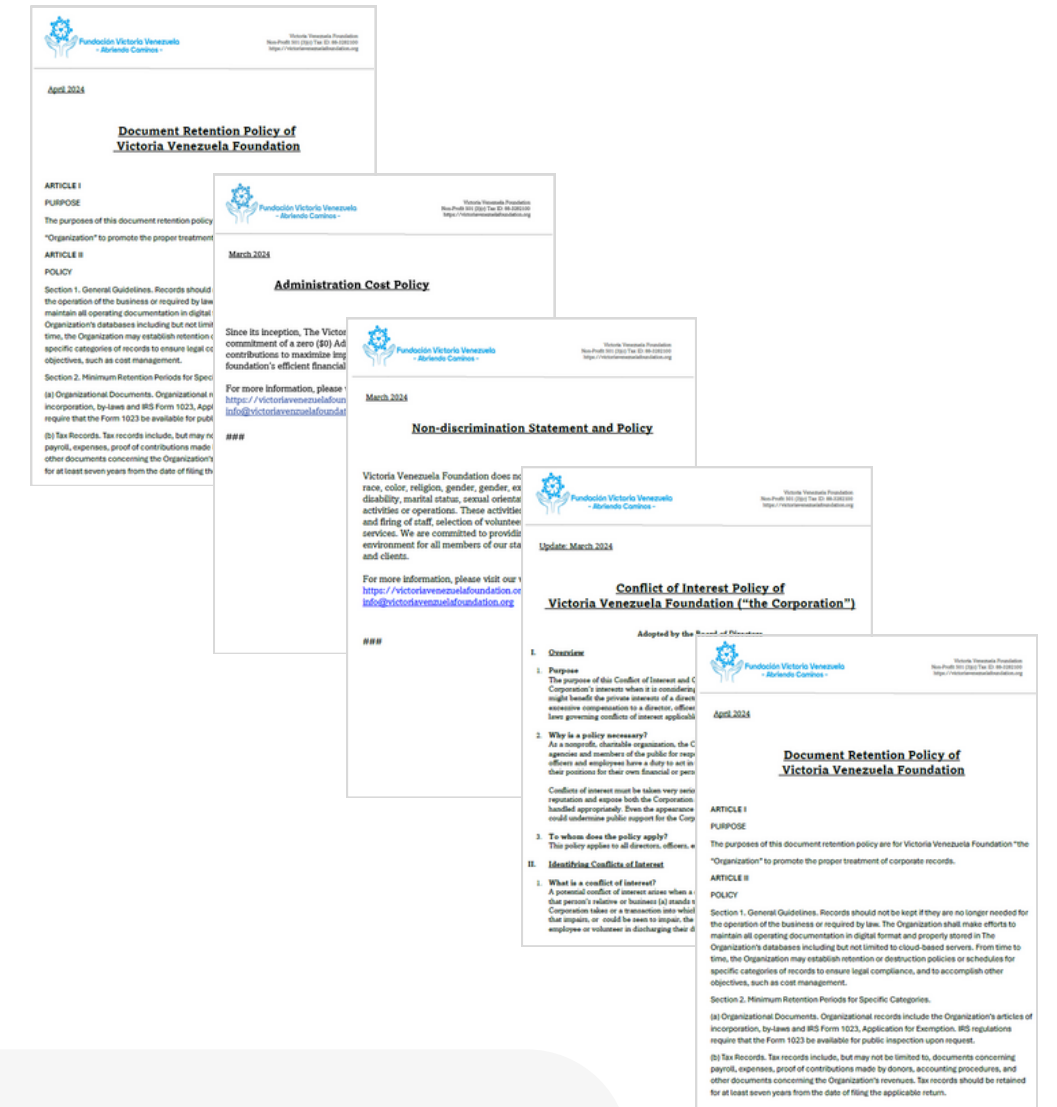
Fundación Victoria Venezuela
- Abriendo Caminos -

Victoria Venezuela Foundation
Non-Profit 501 (3)(c) Tax ID: 88-2282100
https://victoriavenezuelafoundation.org

April 2024

Document Retention Policy of
Victoria Venezuela Foundation

ARTICLE I

PURPOSE

The purposes of this document retention policy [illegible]

"Organization" to promote the proper treatment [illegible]

ARTICLE II

POLICY

Section 1. General Guidelines. Records should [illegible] the operation of the business or required by law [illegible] maintain all operating documentation in digital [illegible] Organization's databases including but not limit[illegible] time, the Organization may establish retention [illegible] specific categories of records to ensure legal co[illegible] objectives, such as cost management.

Section 2. Minimum Retention Periods for Speci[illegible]

(a) Organizational Documents. Organizational r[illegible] incorporation, by-laws and IRS Form 1023, Appl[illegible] require that the Form 1023 be available for publ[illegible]

(b) Tax Records. Tax records include, but may no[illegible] payroll, expenses, proof of contributions made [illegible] other documents concerning the Organization's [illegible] for at least seven years from the date of filing th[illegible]

Fundación Victoria Venezuela
- Abriendo Caminos -

Victoria Venezuela Foundation
Non-Profit 501 (3)(c) Tax ID: 88-2282100
https://victoriavenezuelafoundation.org

March 2024

Administration Cost Policy

Since its inception, The Victor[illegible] commitment of a zero ($0) Ad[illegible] contributions to maximize imp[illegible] foundation's efficient financial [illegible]

For more information, please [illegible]
https://victoriavenezuelafoun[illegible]
info@victoriavenezuelafoundat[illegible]

###

Fundación Victoria Venezuela
- Abriendo Caminos -

Victoria Venezuela Foundation
Non-Profit 501 (3)(c) Tax ID: 88-2282100
https://victoriavenezuelafoundation.org

March 2024

Non-discrimination Statement and Policy

Victoria Venezuela Foundation does no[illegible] race, color, religion, gender, gender, ex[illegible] disability, marital status, sexual orienta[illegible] activities or operations. These activitie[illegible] and firing of staff, selection of voluntee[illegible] services. We are committed to providin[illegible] environment for all members of our sta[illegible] and clients.

For more information, please visit our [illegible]
https://victoriavenezuelafoundation.o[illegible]
info@victoriavenezuelafoundation.org

###

Fundación Victoria Venezuela
- Abriendo Caminos -

Victoria Venezuela Foundation
Non-Profit 501 (3)(c) Tax ID: 88-2282100
https://victoriavenezuelafoundation.org

Update: March 2024

Conflict of Interest Policy of
Victoria Venezuela Foundation ("the Corporation")

Adopted by the Board of Directors

I. Overview

1. Purpose
The purpose of this Conflict of Interest and C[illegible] Corporation's interests when it is considering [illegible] might benefit the private interests of a direct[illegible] excessive compensation to a director, officer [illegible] laws governing conflicts of interest applicabl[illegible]

2. Why is a policy necessary?
As a nonprofit, charitable organization, the C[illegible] agencies and members of the public for resp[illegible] officers and employees have a duty to act in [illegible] their positions for their own financial or pers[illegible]

Conflicts of interest must be taken very seri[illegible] reputation and expose both the Corporation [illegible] handled appropriately. Even the appearance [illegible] could undermine public support for the Corp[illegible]

3. To whom does the policy apply?
This policy applies to all directors, officers, e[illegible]

II. Identifying Conflicts of Interest

1. What is a conflict of interest?
A potential conflict of interest arises when a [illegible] that person's relative or business (a) stands t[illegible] Corporation takes or a transaction into which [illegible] that impairs, or could be seen to impair, the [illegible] employee or volunteer in discharging their d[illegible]

Fundación Victoria Venezuela
- Abriendo Caminos -

Victoria Venezuela Foundation
Non-Profit 501 (3)(c) Tax ID: 88-2282100
https://victoriavenezuelafoundation.org

April 2024

Document Retention Policy of
Victoria Venezuela Foundation

ARTICLE I

PURPOSE

The purposes of this document retention policy are for Victoria Venezuela Foundation "the "Organization" to promote the proper treatment of corporate records.

ARTICLE II

POLICY

Section 1. General Guidelines. Records should not be kept if they are no longer needed for the operation of the business or required by law. The Organization shall make efforts to maintain all operating documentation in digital format and properly stored in The Organization's databases including but not limited to cloud-based servers. From time to time, the Organization may establish retention or destruction policies or schedules for specific categories of records to ensure legal compliance, and to accomplish other objectives, such as cost management.

Section 2. Minimum Retention Periods for Specific Categories.

(a) Organizational Documents. Organizational records include the Organization's articles of incorporation, by-laws and IRS Form 1023, Application for Exemption. IRS regulations require that the Form 1023 be available for public inspection upon request.

(b) Tax Records. Tax records include, but may not be limited to, documents concerning payroll, expenses, proof of contributions made by donors, accounting procedures, and other documents concerning the Organization's revenues. Tax records should be retained for at least seven years from the date of filing the applicable return.